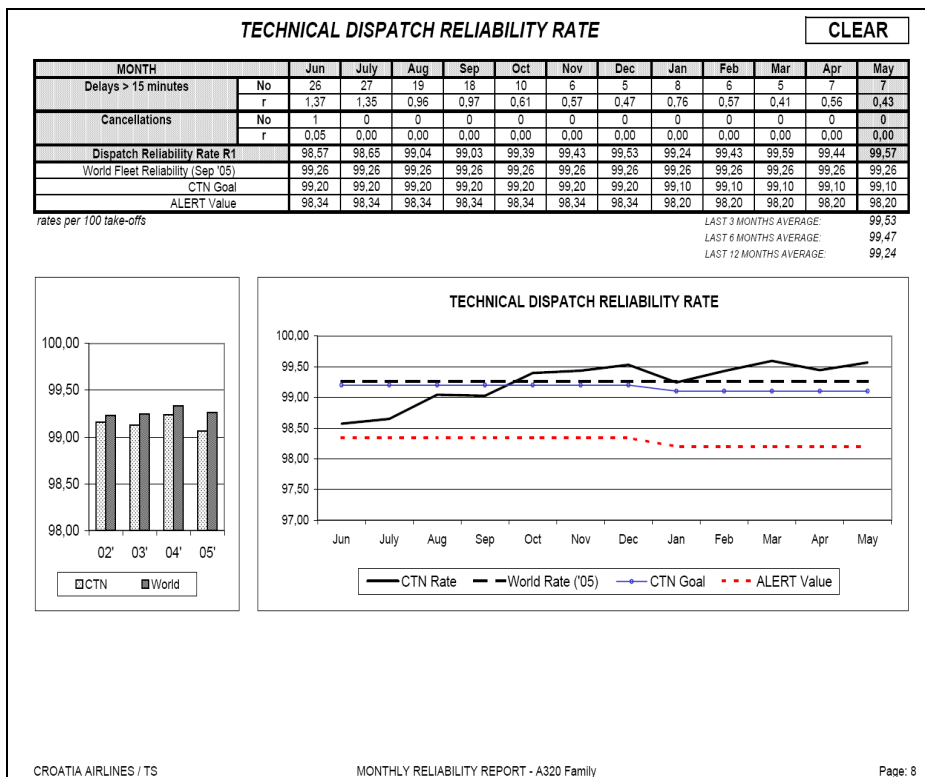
TECHNICAL DISPATCH RELIABILITY RATE

CLEAR

| MONTH | | Jun | July | Aug | Sep | Oct | Nov | Dec | Jan | Feb | Mar | Apr | May |
|---|---|---|---|---|---|---|---|---|---|---|---|---|---|
| Delays > 15 minutes | No | 26 | 27 | 19 | 18 | 10 | 6 | 5 | 8 | 6 | 5 | 7 | 7 |
| | r | 1,37 | 1,35 | 0,96 | 0,97 | 0,61 | 0,57 | 0,47 | 0,76 | 0,57 | 0,41 | 0,56 | 0,43 |
| Cancellations | No | 1 | 0 | 0 | 0 | 0 | 0 | 0 | 0 | 0 | 0 | 0 | 0 |
| | r | 0,05 | 0,00 | 0,00 | 0,00 | 0,00 | 0,00 | 0,00 | 0,00 | 0,00 | 0,00 | 0,00 | 0,00 |
| Dispatch Reliability Rate R1 | | 98,57 | 98,65 | 99,04 | 99,03 | 99,39 | 99,43 | 99,53 | 99,24 | 99,43 | 99,59 | 99,44 | 99,57 |
| World Fleet Reliability (Sep '05) | | 99,26 | 99,26 | 99,26 | 99,26 | 99,26 | 99,26 | 99,26 | 99,26 | 99,26 | 99,26 | 99,26 | 99,26 |
| CTN Goal | | 99,20 | 99,20 | 99,20 | 99,20 | 99,20 | 99,20 | 99,20 | 99,10 | 99,10 | 99,10 | 99,10 | 99,10 |
| ALERT Value | | 98,34 | 98,34 | 98,34 | 98,34 | 98,34 | 98,34 | 98,34 | 98,20 | 98,20 | 98,20 | 98,20 | 98,20 |

rates per 100 take-offs

LAST 3 MONTHS AVERAGE: 99,53
LAST 6 MONTHS AVERAGE: 99,47
LAST 12 MONTHS AVERAGE: 99,24

100,00
99,50
99,00
98,50
98,00
02' 03' 04' 05'
CTN World

TECHNICAL DISPATCH RELIABILITY RATE

100,00
99,50
99,00
98,50
98,00
97,50
97,00
Jun July Aug Sep Oct Nov Dec Jan Feb Mar Apr May

CTN Rate World Rate ('05) CTN Goal ALERT Value

CROATIA AIRLINES / TS

MONTHLY RELIABILITY REPORT - A320 Family

Page: 8